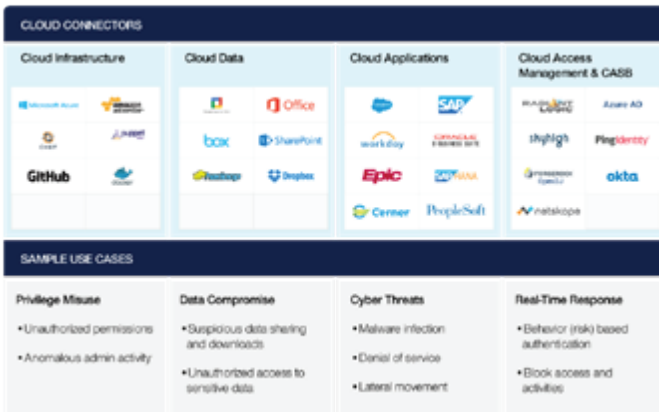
CLOUD CONNECTORS

Cloud Infrastructure

Microsoft Azure

amazon web services

CHEF

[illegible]

GitHub

docker

Cloud Data

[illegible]

Office

box

SharePoint

hadoop

Dropbox

Cloud Applications

salesforce

SAP

workday

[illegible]

Epic

SAP HANA

Cerner

PeopleSoft

Cloud Access Management & CASB

RADIANT LOGIC

Azure AD

skyhigh

PingIdentity

FORGEROCK OpenDJ

okta

netskope

SAMPLE USE CASES

Privilege Misuse

• Unauthorized permissions

• Anomalous admin activity

Data Compromise

• Suspicious data sharing and downloads

• Unauthorized access to sensitive data

Cyber Threats

• Malware infection

• Denial of service

• Lateral movement

Real-Time Response

• Behavior (risk) based authentication

• Block access and activities